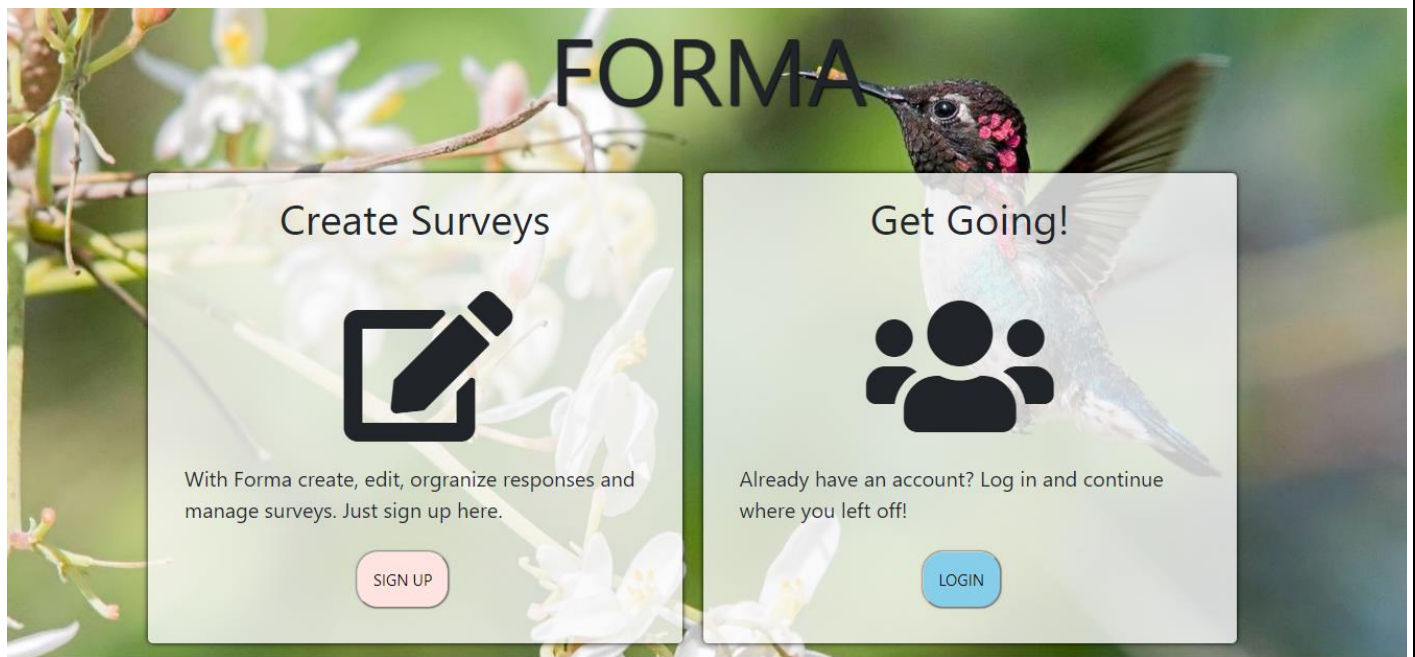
FORMA

Create Surveys

With Forma create, edit, orgranize responses and manage surveys. Just sign up here.

SIGN UP

Get Going!

Already have an account? Log in and continue where you left off!

LOGIN